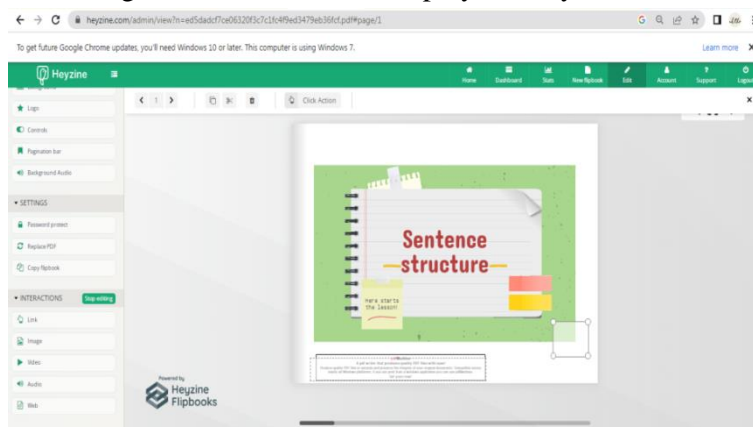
heyzine.com/admin/view?n=ed5dadcf7ce06320f3c7c1fc4f9ed3479eb36fcf.pdf#page/1

To get future Google Chrome updates, you'll need Windows 10 or later. This computer is using Windows 7.

Learn more

Heyzine

Home Dashboard Stats New flipbook Edit Account Support Logout

Logo

Controls

Pagination bar

Background Audio

SETTINGS

Password protect

Replace PDF

Copy flipbook

INTERACTIONS Stop editing

Link

Image

Video

Audio

Web

1

Click Action

Sentence structure

Here starts the lesson!

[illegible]

Powered by Heyzine Flipbooks